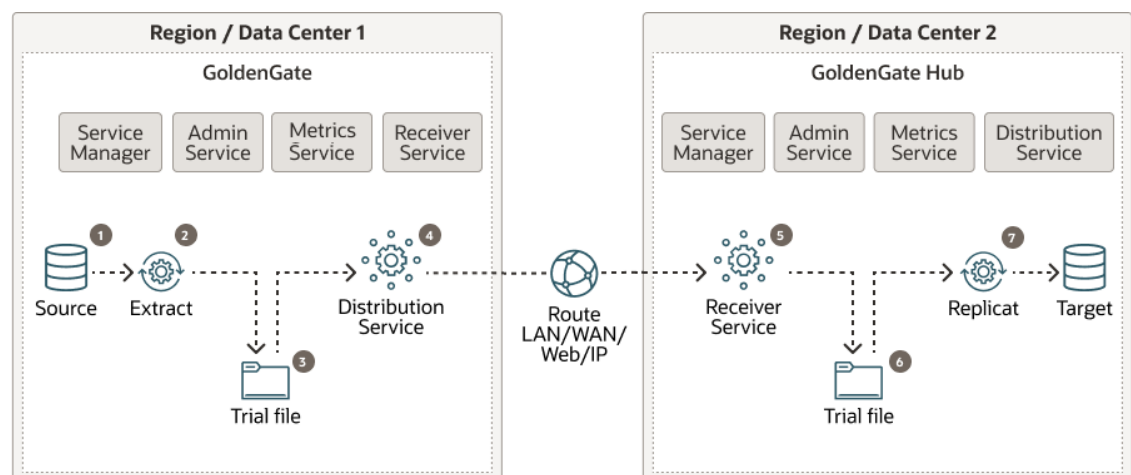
Region / Data Center 1

GoldenGate

Service Manager

Admin Service

Metrics Service

Receiver Service

1
Source

2
Extract

3
Trial file

4
Distribution Service

Route LAN/WAN/ Web/IP

Region / Data Center 2

GoldenGate Hub

Service Manager

Admin Service

Metrics Service

Distribution Service

5
Receiver Service

6
Trial file

7
Replicat

Target